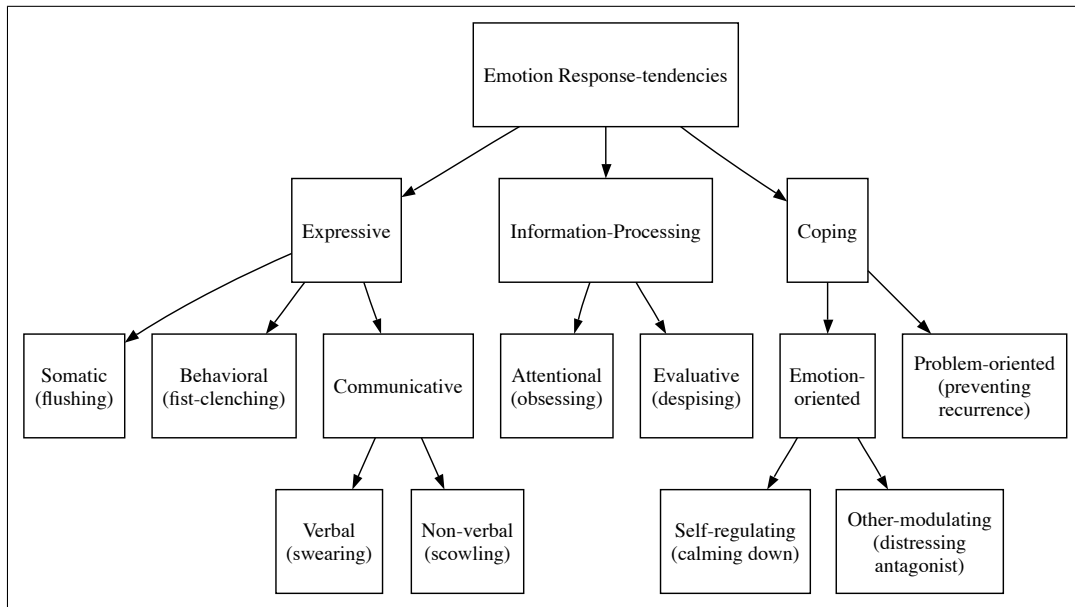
Emotion Response-tendencies

Expressive

Information-Processing

Coping

Somatic (flushing)

Behavioral (fist-clenching)

Communicative

Attentional (obsessing)

Evaluative (despising)

Emotion-oriented

Problem-oriented (preventing recurrence)

Verbal (swearing)

Non-verbal (scowling)

Self-regulating (calming down)

Other-modulating (distressing antagonist)